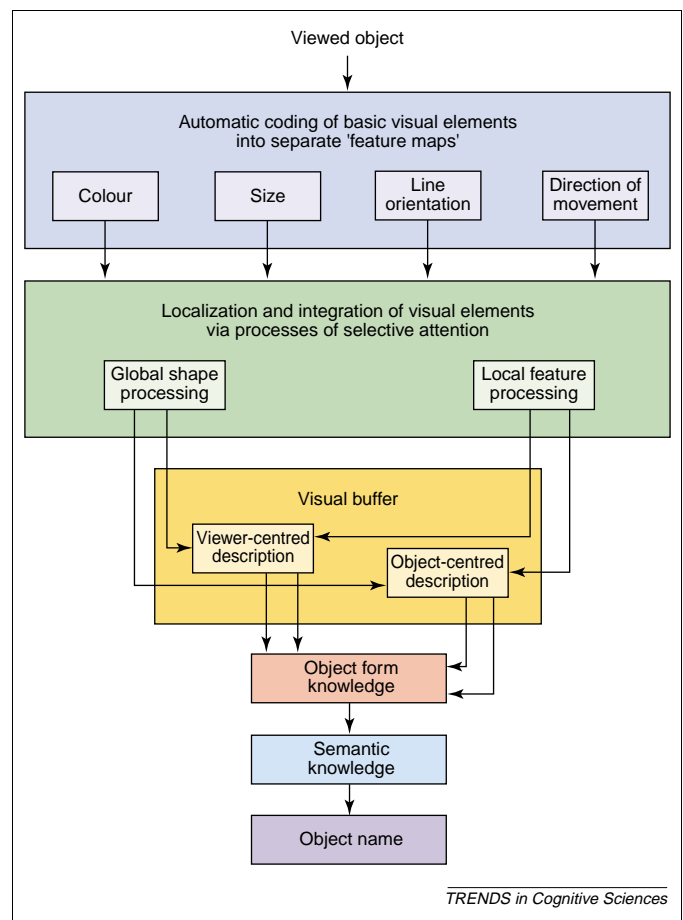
Viewed object

Automatic coding of basic visual elements into separate 'feature maps'

Colour

Size

Line orientation

Direction of movement

Localization and integration of visual elements via processes of selective attention

Global shape processing

Local feature processing

Visual buffer

Viewer-centred description

Object-centred description

Object form knowledge

Semantic knowledge

Object name

TRENDS in Cognitive Sciences